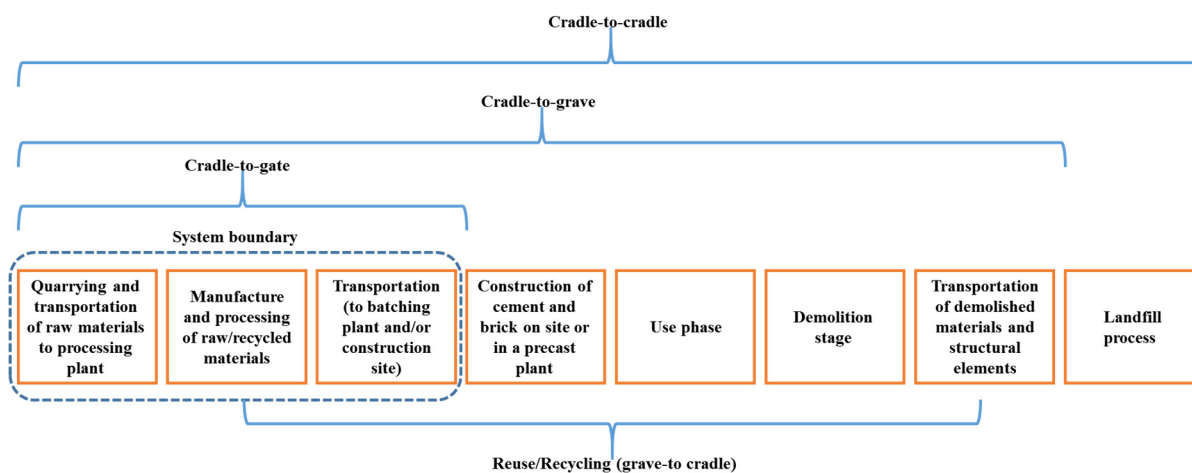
Cradle-to-cradle

Cradle-to-grave

Cradle-to-gate

System boundary

Quarrying and transportation of raw materials to processing plant

Manufacture and processing of raw/recycled materials

Transportation (to batching plant and/or construction site)

Construction of cement and brick on site or in a precast plant

Use phase

Demolition stage

Transportation of demolished materials and structural elements

Landfill process

Reuse/Recycling (grave-to cradle)